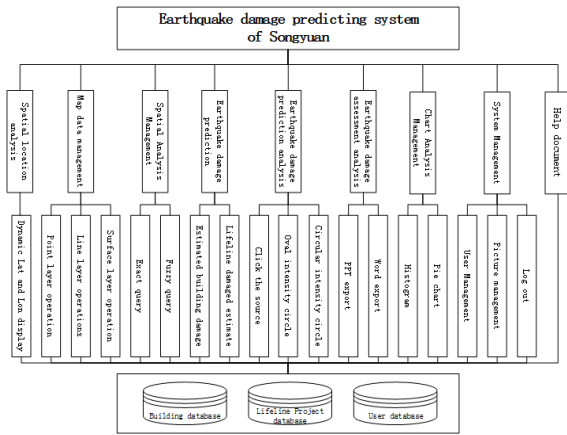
Earthquake damage predicting system of Songyuan

Spatial location analysis

Dynamic Lat and Lon display

Map data management

Point layer operation

Line layer operations

Surface layer operation

Spatial Analysis Management

Exact query

Fuzzy query

Earthquake damage prediction

Estimated building damage

Lifeline damaged estimate

Earthquake damage prediction analysis

Click the source

Oval intensity circle

Circular intensity circle

Earthquake damage assessment analysis

PPT export

Word export

Chart Analysis Management

Histogram

Pie chart

System Management

User Management

Picture management

Log out

Help document

Building database

Lifeline Project database

User database